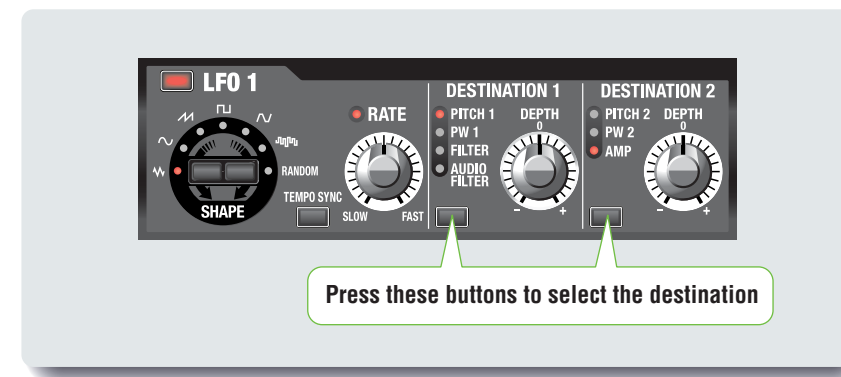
LFO 1

RANDOM

SHAPE

TEMPO SYNC

RATE

SLOW FAST

DESTINATION 1

PITCH 1
PW 1
FILTER
AUDIO FILTER

DEPTH
0
-
+

DESTINATION 2

PITCH 2
PW 2
AMP

DEPTH
0
-
+

Press these buttons to select the destination